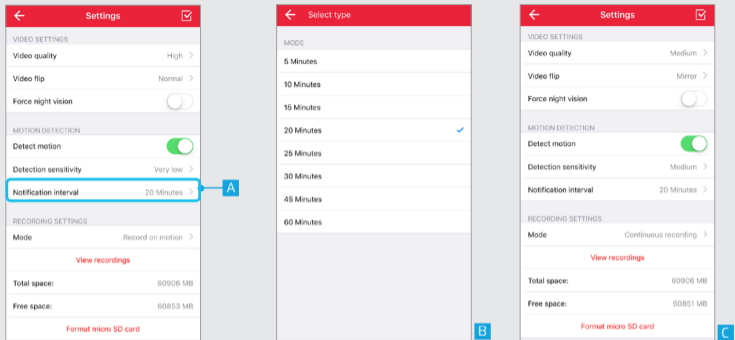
Settings

VIDEO SETTINGS
Video quality High
Video flip Normal
Force night vision

MOTION DETECTION
Detect motion
Detection sensitivity Very low
Notification interval 20 Minutes

A

RECORDING SETTINGS
Mode Record on motion
View recordings
Total space: 60906 MB
Free space: 60853 MB
Format micro SD card

Select type

MODE
5 Minutes
10 Minutes
15 Minutes
20 Minutes
25 Minutes
30 Minutes
45 Minutes
60 Minutes

B

Settings

VIDEO SETTINGS
Video quality Medium
Video flip Mirror
Force night vision

MOTION DETECTION
Detect motion
Detection sensitivity Medium
Notification interval 20 Minutes

RECORDING SETTINGS
Mode Continuous recording
View recordings
Total space: 60906 MB
Free space: 60851 MB
Format micro SD card

C